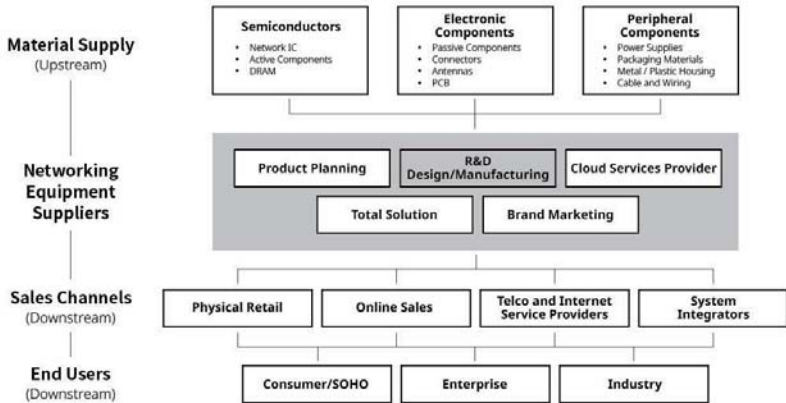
Material Supply
(Upstream)

Semiconductors
- Network IC
- Active Components
- DRAM

Electronic Components
- Passive Components
- Connectors
- Antennas
- PCB

Peripheral Components
- Power Supplies
- Packaging Materials
- Metal / Plastic Housing
- Cable and Wiring

Networking Equipment Suppliers

Product Planning

R&D Design/Manufacturing

Cloud Services Provider

Total Solution

Brand Marketing

Sales Channels
(Downstream)

Physical Retail

Online Sales

Telco and Internet Service Providers

System Integrators

End Users
(Downstream)

Consumer/SOHO

Enterprise

Industry